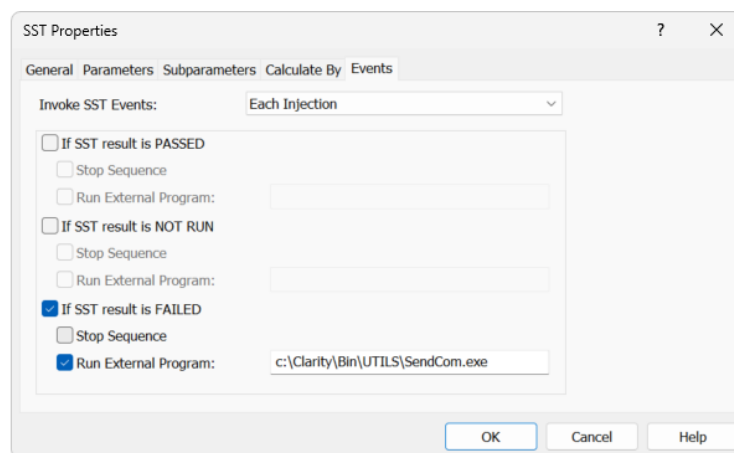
SST Properties

?

X

General Parameters Subparameters Calculate By Events

Invoke SST Events: Each Injection

If SST result is PASSED

Stop Sequence

Run External Program:

If SST result is NOT RUN

Stop Sequence

Run External Program:

If SST result is FAILED

Stop Sequence

Run External Program: c:\Clarity\Bin\UTILS\SendCom.exe

OK Cancel Help